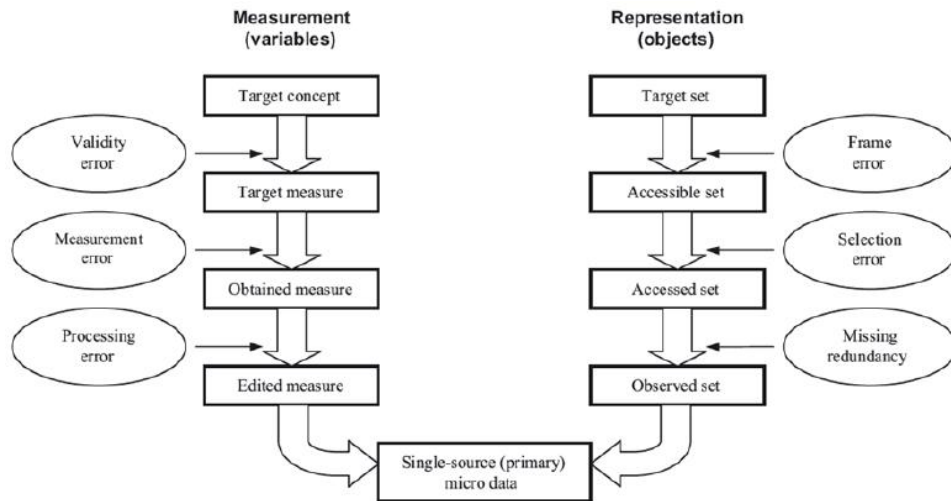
Measurement (variables)

Representation (objects)

Target concept

Validity error

Target measure

Measurement error

Obtained measure

Processing error

Edited measure

Target set

Frame error

Accessible set

Selection error

Accessed set

Missing redundancy

Observed set

Single-source (primary) micro data